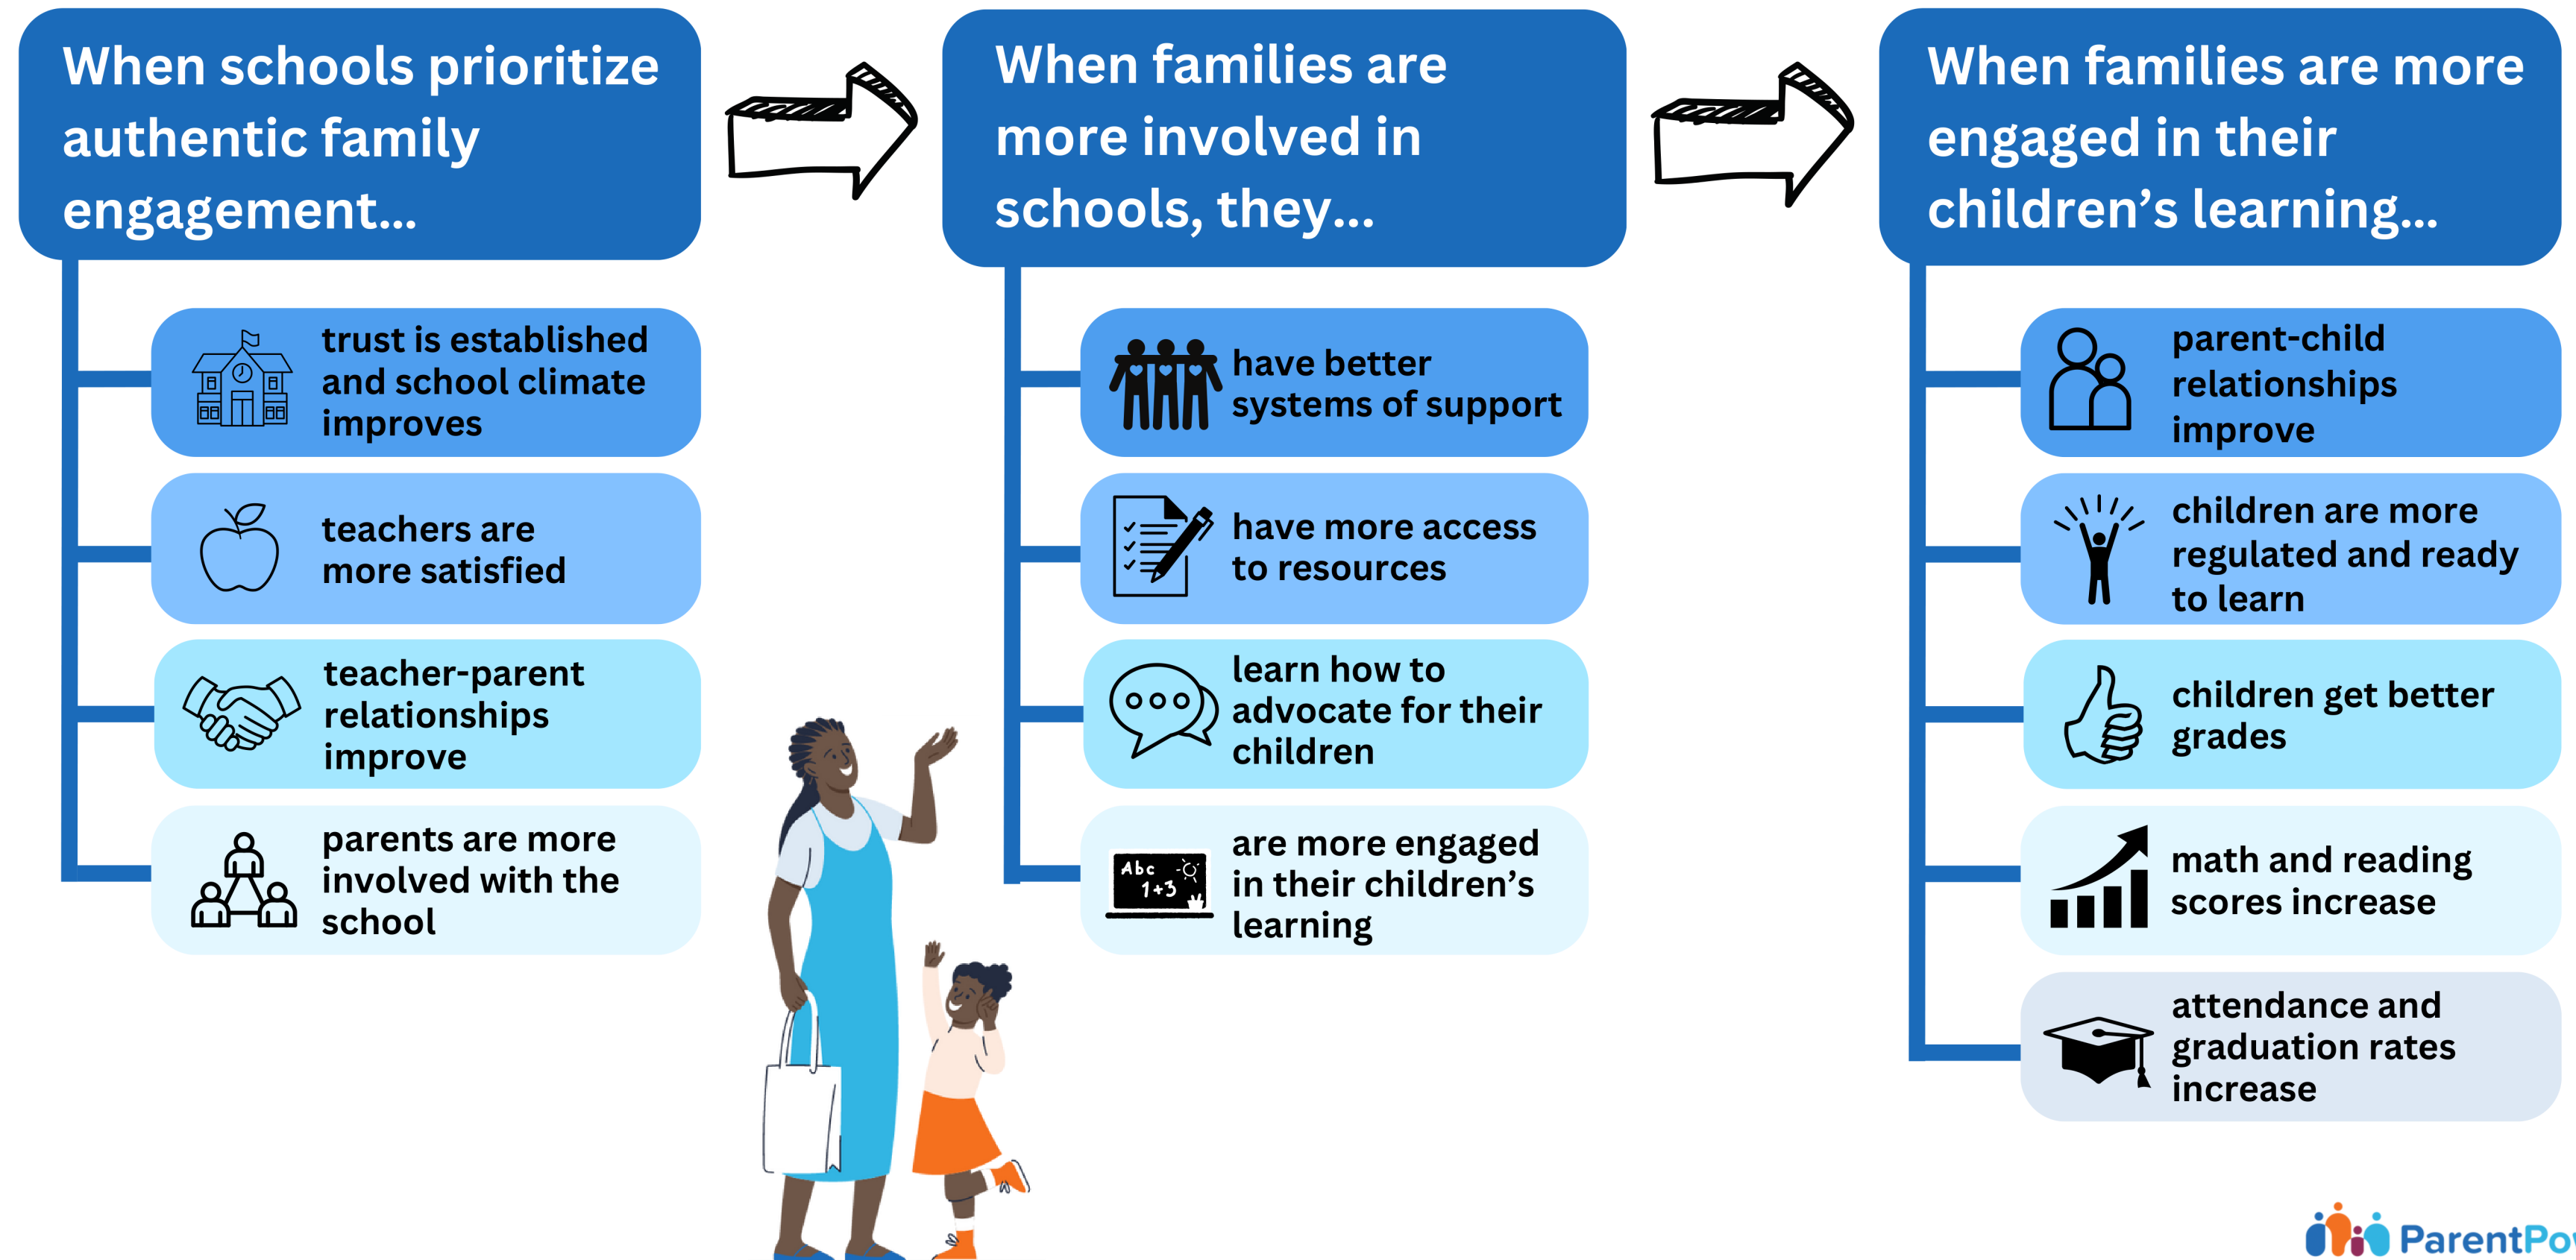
When schools prioritize authentic family engagement...

trust is established and school climate improves

teachers are more satisfied

teacher-parent relationships improve

parents are more involved with the school

When families are more involved in schools, they...

have better systems of support

have more access to resources

learn how to advocate for their children

are more engaged in their children's learning

Abc
1+3

When families are more engaged in their children's learning...

parent-child relationships improve

children are more regulated and ready to learn

children get better grades

math and reading scores increase

attendance and graduation rates increase

ParentPo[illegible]